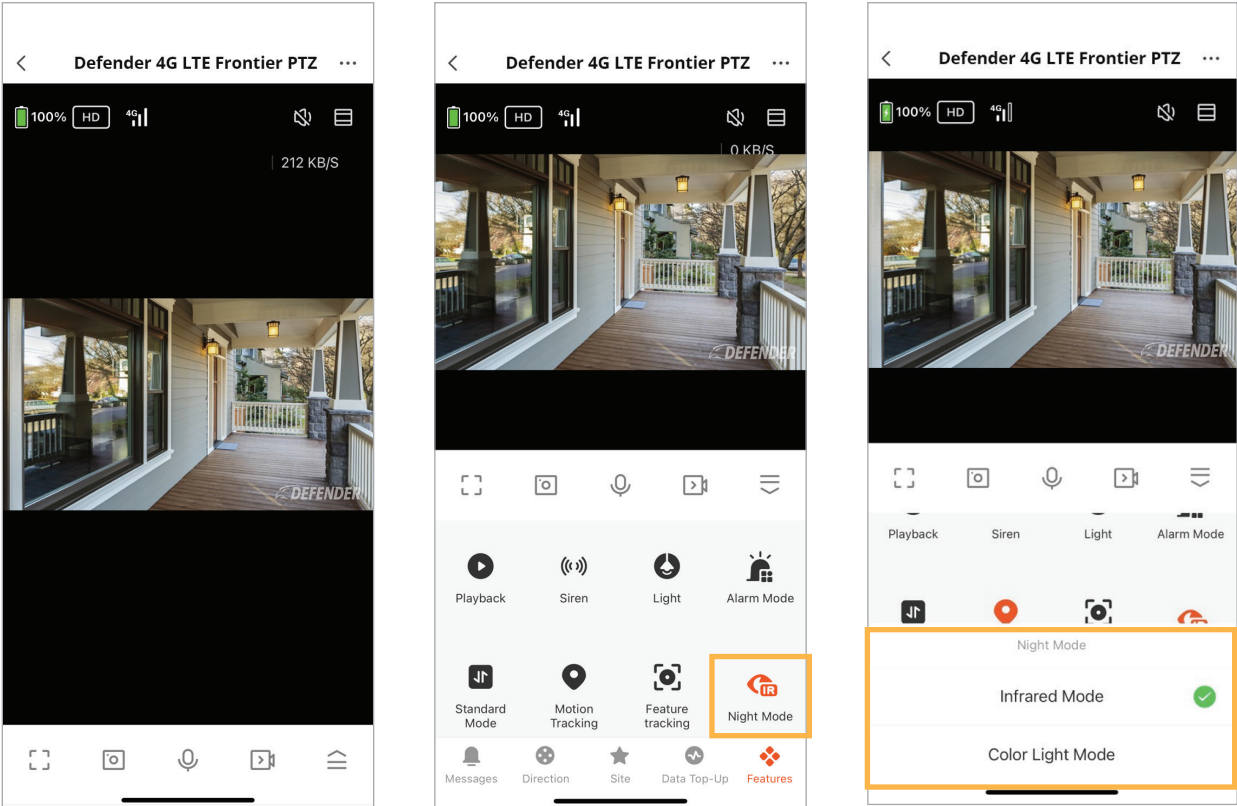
Defender 4G LTE Frontier PTZ

100% HD 4G

212 KB/S

DEFENDER

Defender 4G LTE Frontier PTZ

100% HD 4G

0 KB/S

DEFENDER

Playback

Siren

Light

Alarm Mode

Standard Mode

Motion Tracking

Feature tracking

Night Mode

Messages

Direction

Site

Data Top-Up

Features

Defender 4G LTE Frontier PTZ

100% HD 4G

DEFENDER

Playback

Siren

Light

Alarm Mode

Night Mode

Infrared Mode

Color Light Mode